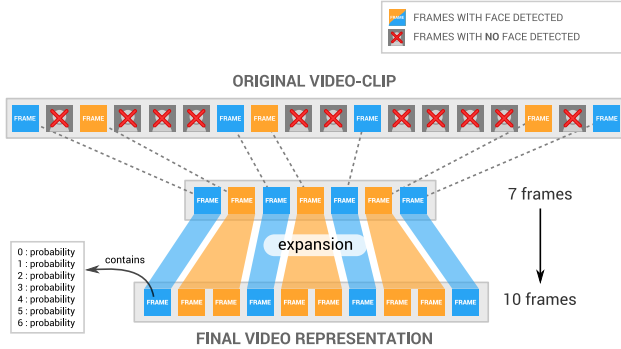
FRAME FRAMES WITH FACE DETECTED
FRAMES WITH NO FACE DETECTED

ORIGINAL VIDEO-CLIP

FRAME FRAME FRAME FRAME FRAME FRAME FRAME

FRAME FRAME FRAME FRAME FRAME FRAME FRAME

7 frames

expansion

0 : probability
1 : probability
2 : probability
3 : probability
4 : probability
5 : probability
6 : probability

contains

FRAME FRAME FRAME FRAME FRAME FRAME FRAME FRAME FRAME FRAME

10 frames

FINAL VIDEO REPRESENTATION